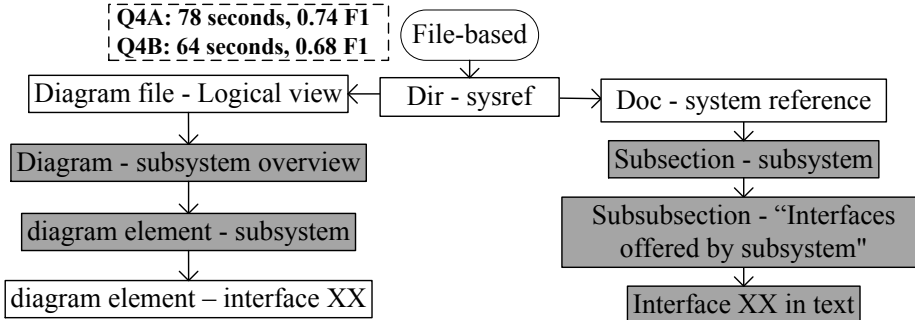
Q4A: 78 seconds, 0.74 F1
Q4B: 64 seconds, 0.68 F1

File-based

Dir - sysref

Diagram file - Logical view

Diagram - subsystem overview

diagram element - subsystem

diagram element – interface XX

Doc - system reference

Subsection - subsystem

Subsubsection - “Interfaces offered by subsystem"

Interface XX in text